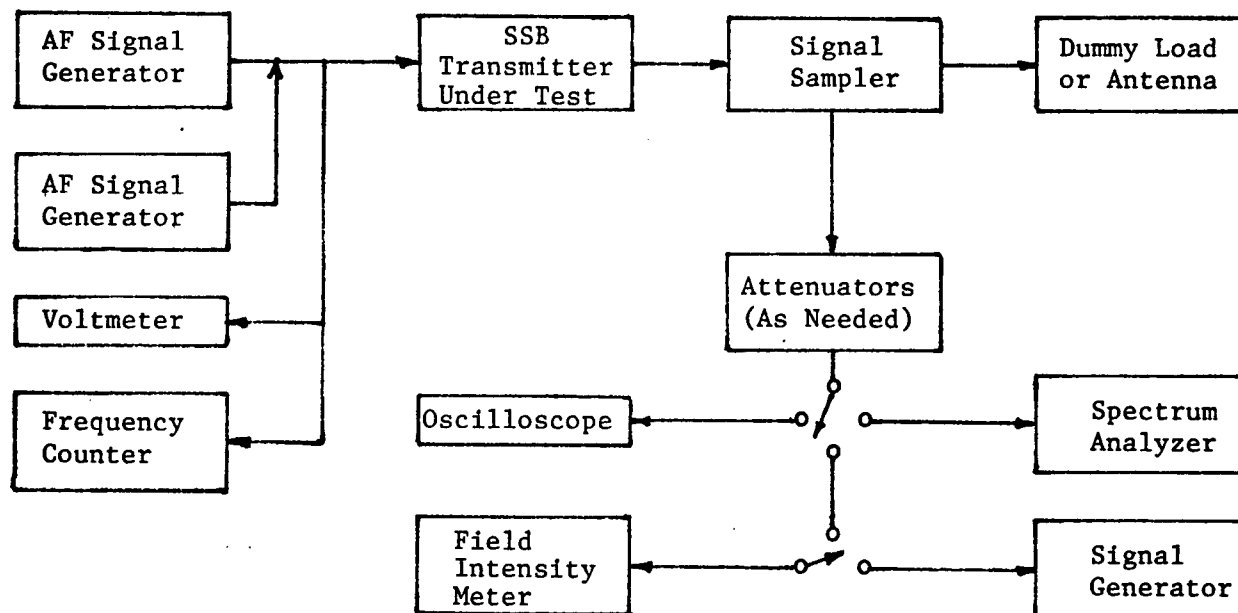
AF Signal Generator

AF Signal Generator

Voltmeter

Frequency Counter

SSB Transmitter Under Test

Signal Sampler

Dummy Load or Antenna

Attenuators (As Needed)

Oscilloscope

Spectrum Analyzer

Field Intensity Meter

Signal Generator